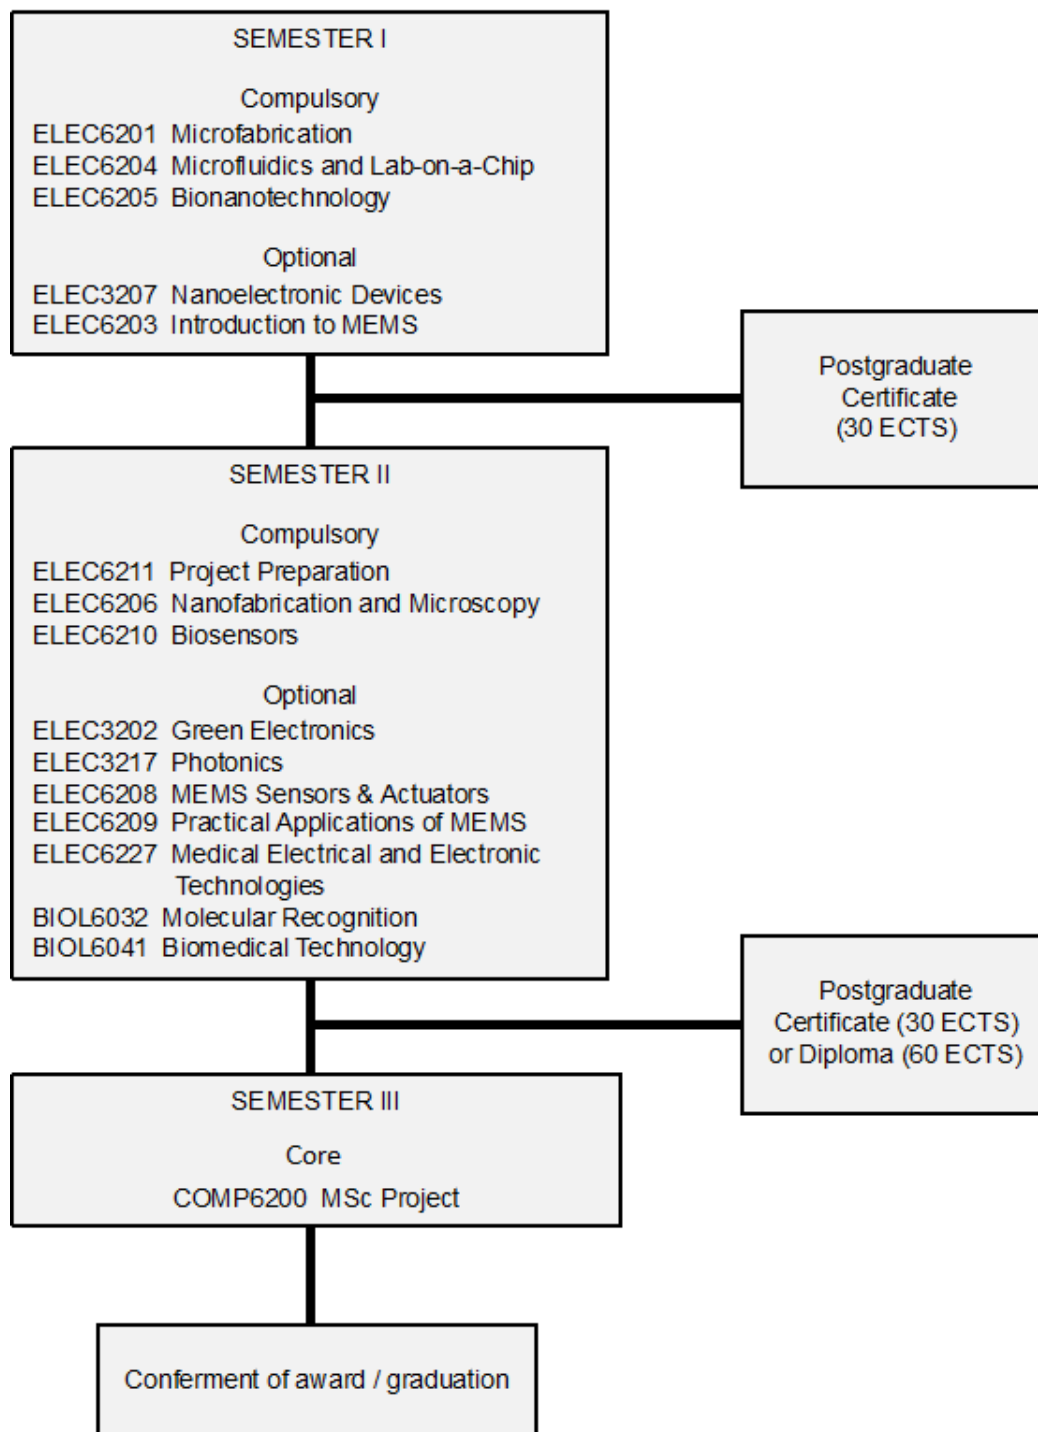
SEMESTER I

Compulsory
ELEC6201 Microfabrication
ELEC6204 Microfluidics and Lab-on-a-Chip
ELEC6205 Bionanotechnology

Optional
ELEC3207 Nanoelectronic Devices
ELEC6203 Introduction to MEMS

Postgraduate Certificate (30 ECTS)

SEMESTER II

Compulsory
ELEC6211 Project Preparation
ELEC6206 Nanofabrication and Microscopy
ELEC6210 Biosensors

Optional
ELEC3202 Green Electronics
ELEC3217 Photonics
ELEC6208 MEMS Sensors & Actuators
ELEC6209 Practical Applications of MEMS
ELEC6227 Medical Electrical and Electronic Technologies
BIOL6032 Molecular Recognition
BIOL6041 Biomedical Technology

Postgraduate Certificate (30 ECTS) or Diploma (60 ECTS)

SEMESTER III

Core

COMP6200 MSc Project

Conferment of award / graduation